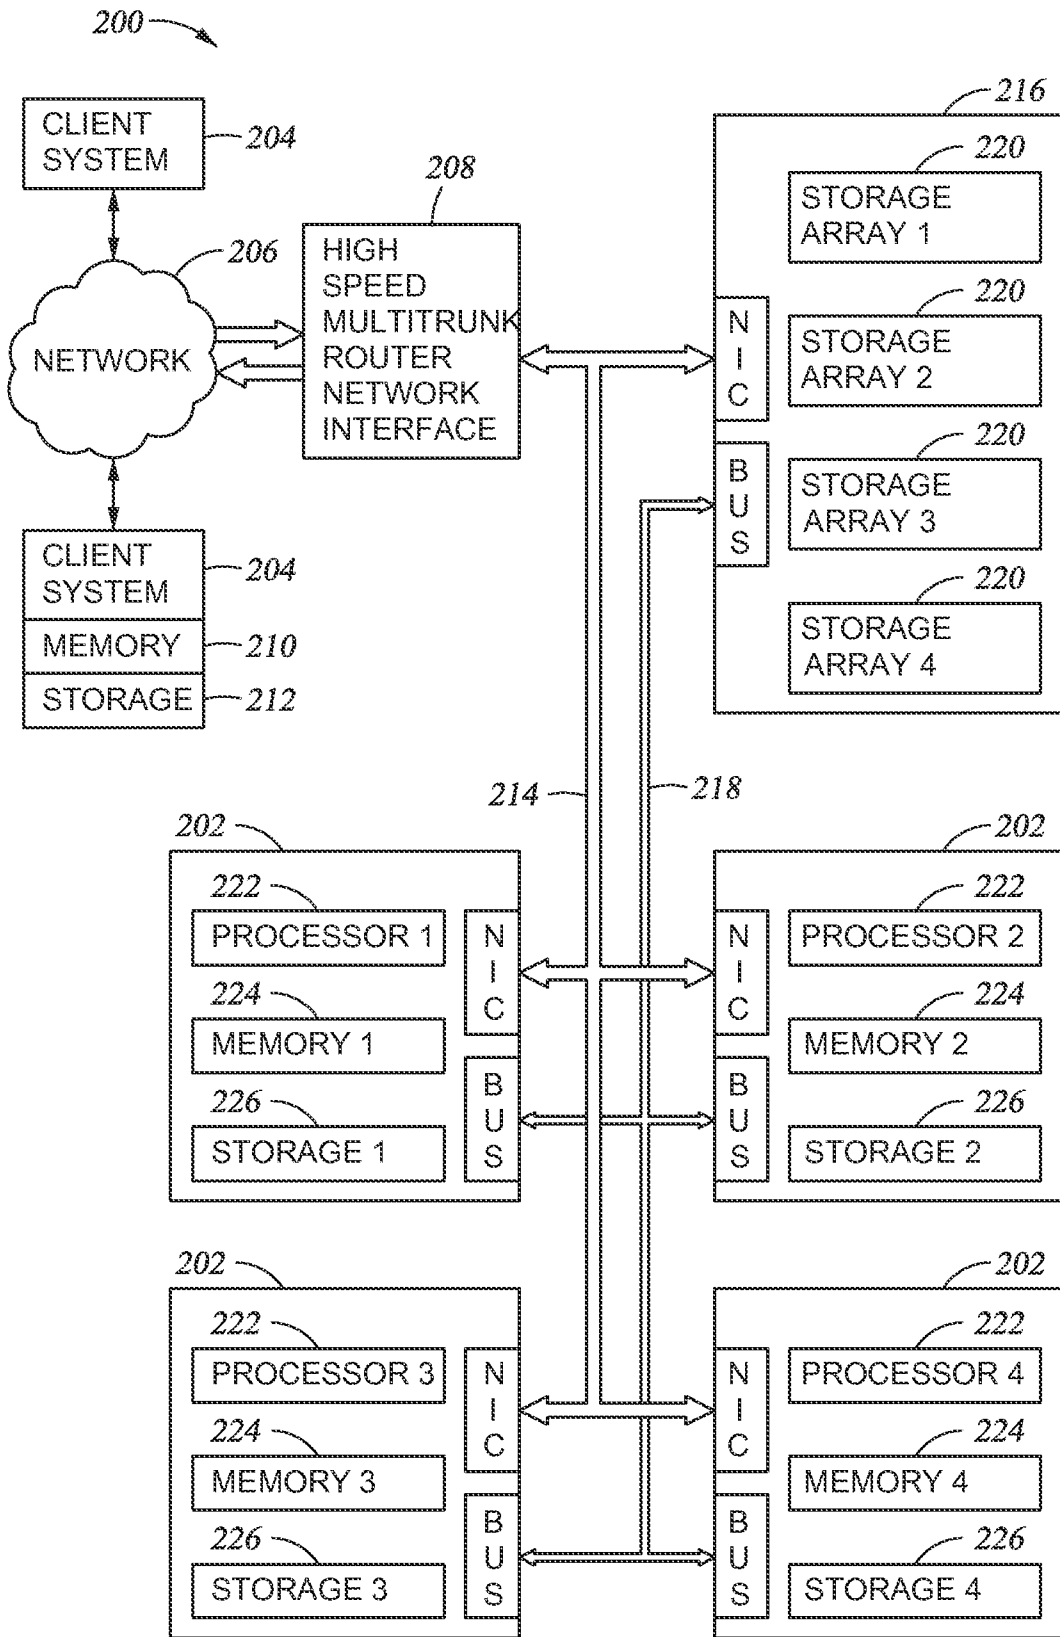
200

CLIENT SYSTEM 204

206

NETWORK

208

HIGH SPEED MULTITRUNK ROUTER NETWORK INTERFACE

CLIENT SYSTEM 204

MEMORY 210

STORAGE 212

216

220

STORAGE ARRAY 1

220

STORAGE ARRAY 2

220

STORAGE ARRAY 3

220

STORAGE ARRAY 4

NIC

BUS

214

218

202

222

PROCESSOR 1

224

MEMORY 1

226

STORAGE 1

NIC

BUS

202

222

PROCESSOR 2

224

MEMORY 2

226

STORAGE 2

NIC

BUS

202

222

PROCESSOR 3

224

MEMORY 3

226

STORAGE 3

NIC

BUS

202

222

PROCESSOR 4

224

MEMORY 4

226

STORAGE 4

NIC

BUS